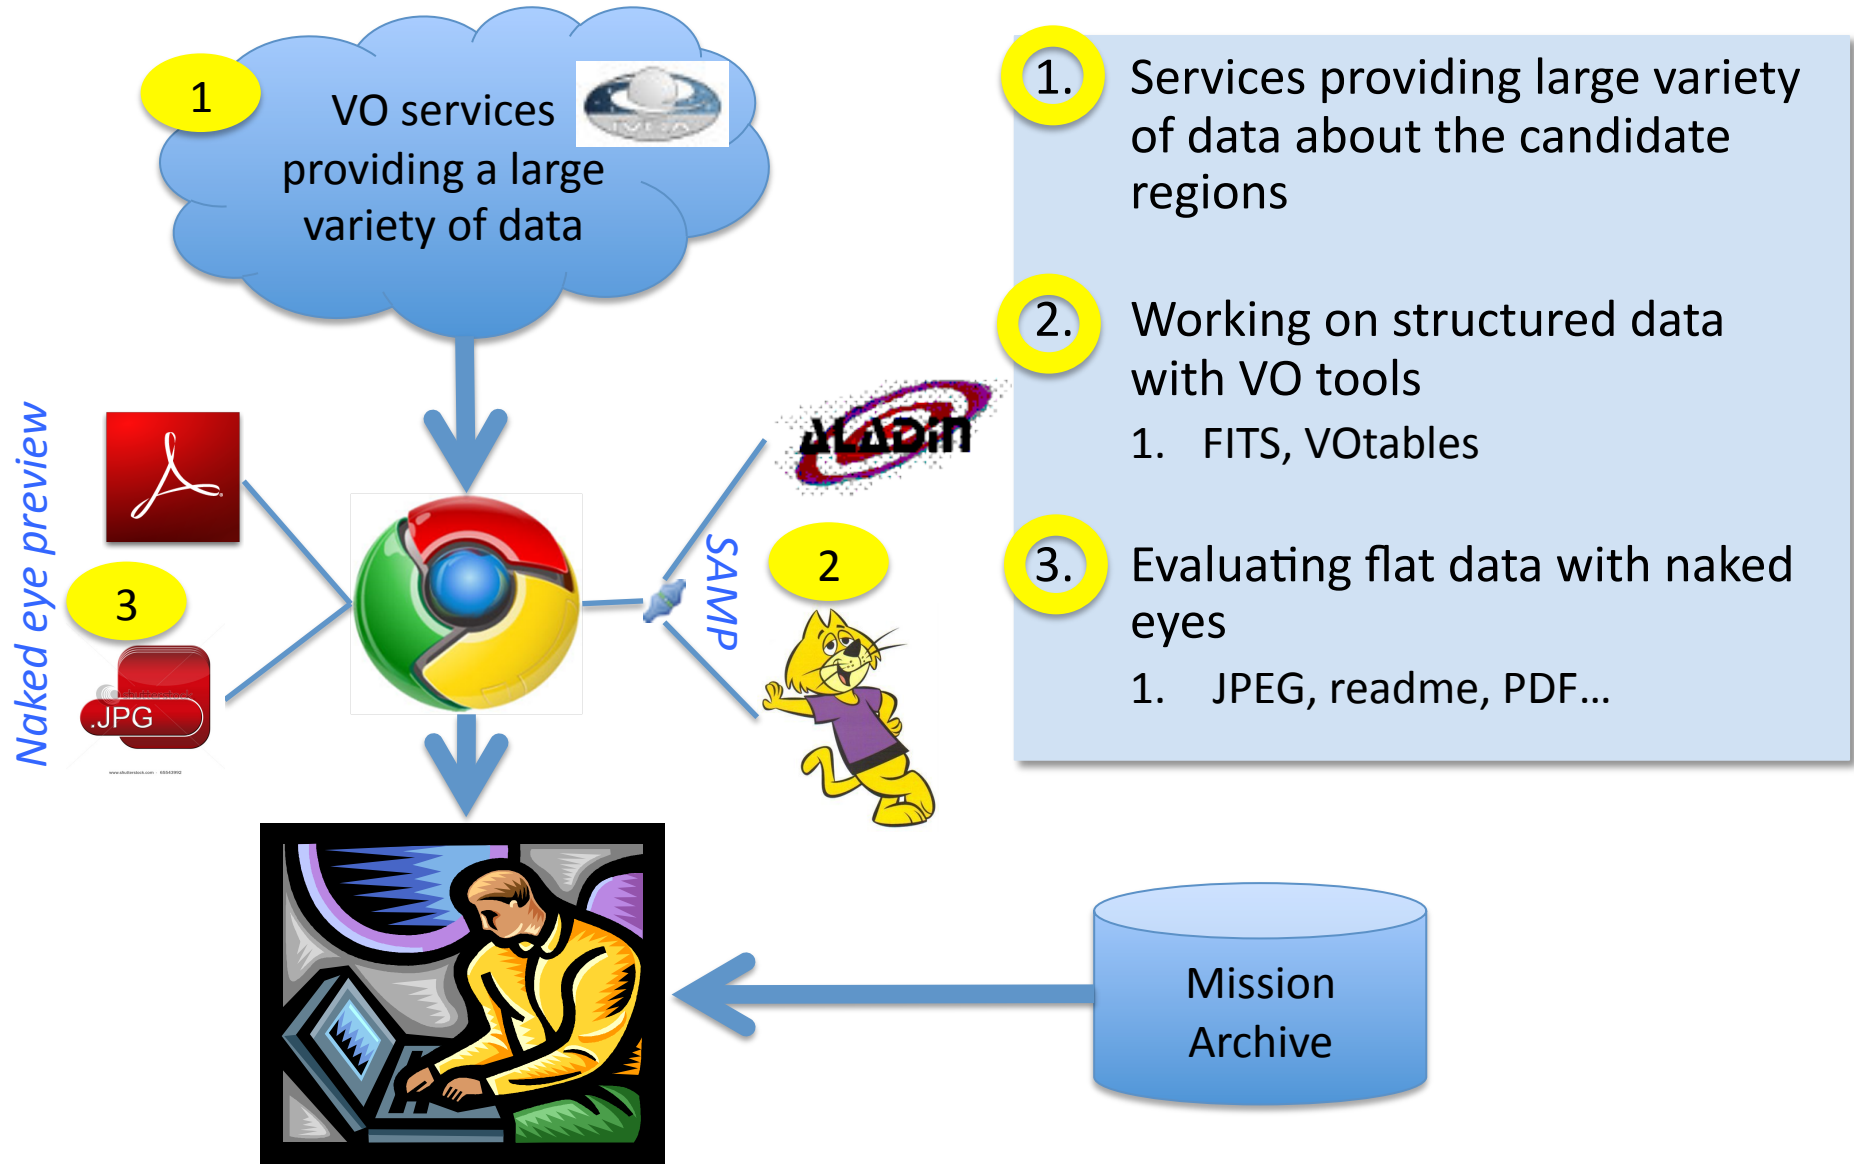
1

VO services providing a large variety of data

IVOA

Naked eye preview

3

.JPG

SAMP

2

ALADIN

1. Services providing large variety of data about the candidate regions

2. Working on structured data with VO tools

1. FITS, VOtables

3. Evaluating flat data with naked eyes

1. JPEG, readme, PDF…

Mission Archive